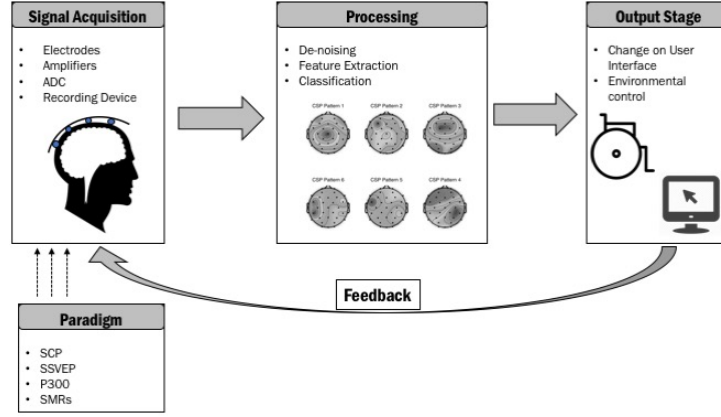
Signal Acquisition

- Electrodes
- Amplifiers
- ADC
- Recording Device

Processing

- De-noising
- Feature Extraction
- Classification

CSP Pattern 1
CSP Pattern 2
CSP Pattern 3
CSP Pattern 6
CSP Pattern 5
CSP Pattern 4

Output Stage

- Change on User Interface
- Environmental control

Feedback

Paradigm

- SCP
- SSVEP
- P300
- SMRs